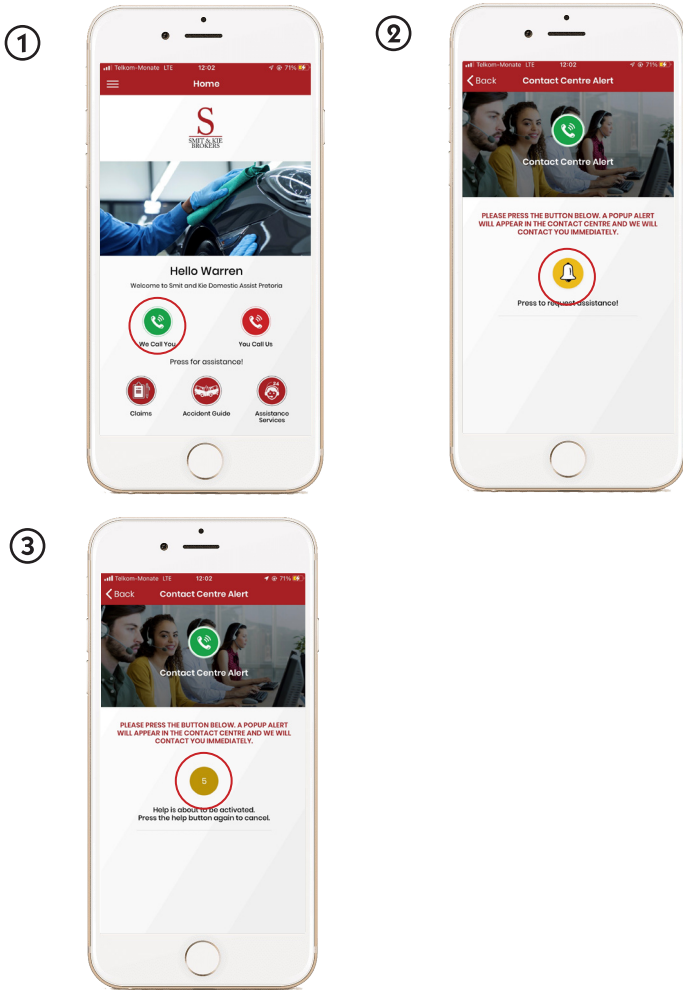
①

Telkom-Monate LTE 12:02 71%

Home

S
SMIT & KIE
BROKERS

Hello Warren

Welcome to Smit and Kie Domestic Assist Pretoria

We Call You

You Call Us

Press for assistance!

Claims

Accident Guide

Assistance Services

②

Telkom-Monate LTE 12:02 71%

Back

Contact Centre Alert

Contact Centre Alert

PLEASE PRESS THE BUTTON BELOW. A POPUP ALERT WILL APPEAR IN THE CONTACT CENTRE AND WE WILL CONTACT YOU IMMEDIATELY.

Press to request assistance!

③

Telkom-Monate LTE 12:02 71%

Back

Contact Centre Alert

Contact Centre Alert

PLEASE PRESS THE BUTTON BELOW. A POPUP ALERT WILL APPEAR IN THE CONTACT CENTRE AND WE WILL CONTACT YOU IMMEDIATELY.

5

Help is about to be activated.
Press the help button again to cancel.